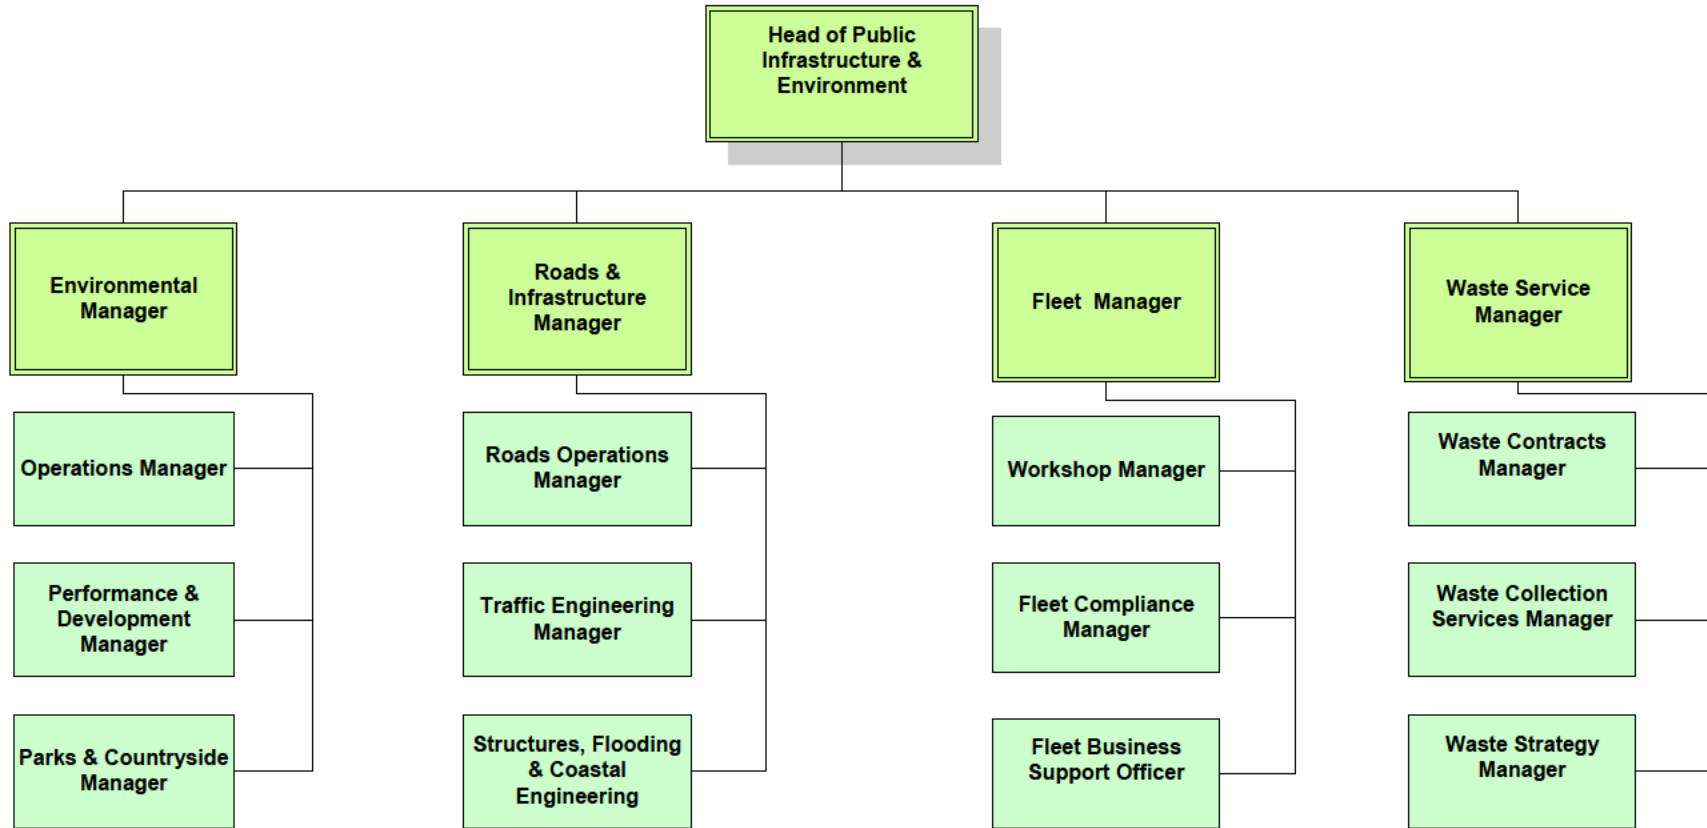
Head of Public Infrastructure & Environment

Environmental Manager

Operations Manager

Performance & Development Manager

Parks & Countryside Manager

Roads & Infrastructure Manager

Roads Operations Manager

Traffic Engineering Manager

Structures, Flooding & Coastal Engineering

Fleet Manager

Workshop Manager

Fleet Compliance Manager

Fleet Business Support Officer

Waste Service Manager

Waste Contracts Manager

Waste Collection Services Manager

Waste Strategy Manager